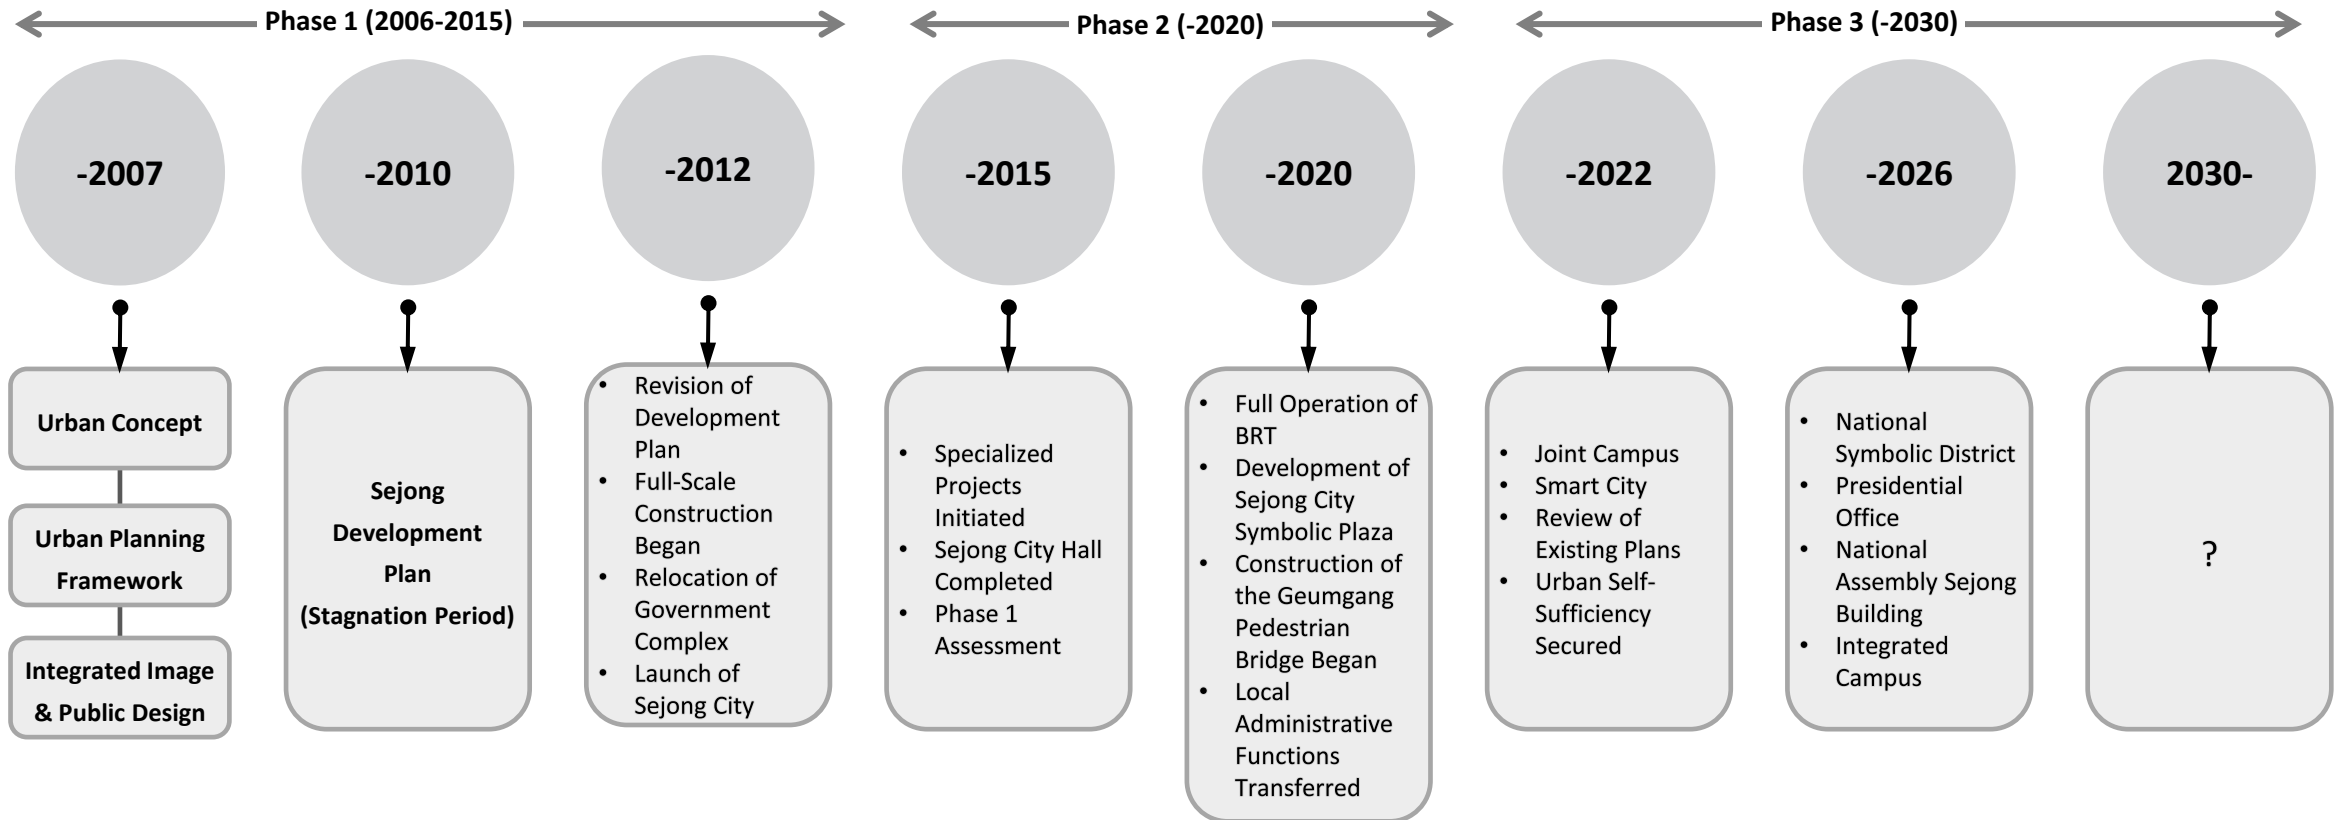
Phase 1 (2006-2015)

Phase 2 (-2020)

Phase 3 (-2030)

-2007

Urban Concept

Urban Planning Framework

Integrated Image & Public Design

-2010

Sejong Development Plan (Stagnation Period)

-2012

- Revision of Development Plan
- Full-Scale Construction Began
- Relocation of Government Complex
- Launch of Sejong City

-2015

- Specialized Projects Initiated
- Sejong City Hall Completed
- Phase 1 Assessment

-2020

- Full Operation of BRT
- Development of Sejong City Symbolic Plaza
- Construction of the Geumgang Pedestrian Bridge Began
- Local Administrative Functions Transferred

-2022

- Joint Campus
- Smart City
- Review of Existing Plans
- Urban Self-Sufficiency Secured

-2026

- National Symbolic District
- Presidential Office
- National Assembly Sejong Building
- Integrated Campus

2030-

?